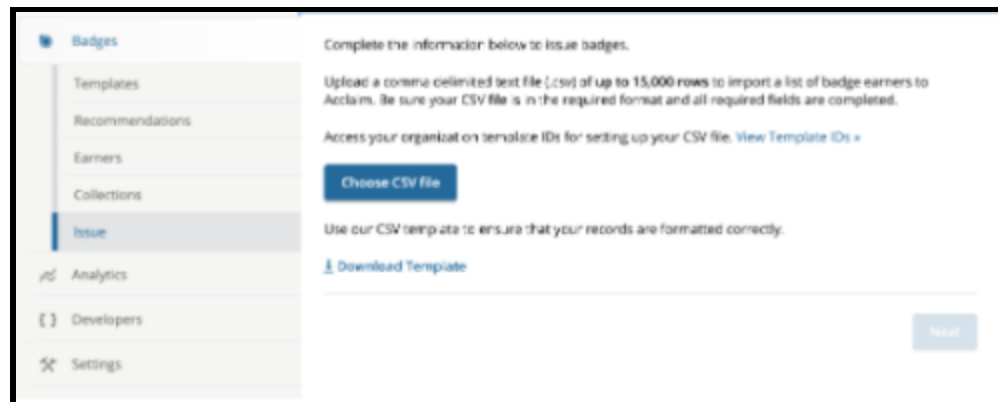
Badges

Templates

Recommendations

Earners

Collections

Issue

Analytics

{ } Developers

Settings

Complete the information below to issue badges.

Upload a comma delimited text file (.csv) of up to 15,000 rows to import a list of badge earners to Acclaim. Be sure your CSV file is in the required format and all required fields are completed.

Access your organization template IDs for setting up your CSV file. View Template IDs »

Choose CSV file

Use our CSV template to ensure that your records are formatted correctly.

Download Template

Next